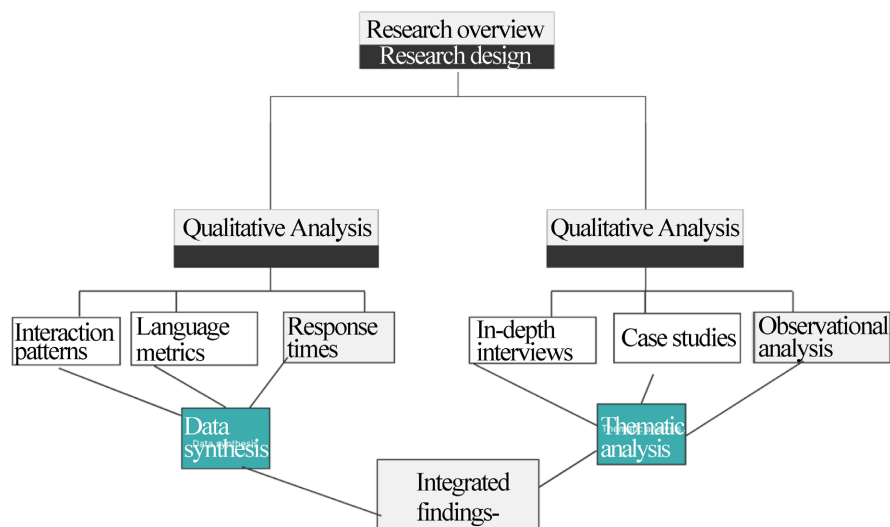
Research overview
Research design

Qualitative Analysis

Qualitative Analysis

Interaction patterns

Language metrics

Response times

In-depth interviews

Case studies

Observational analysis

Data synthesis
Data synthesis

Thematic analysis
Thematic analysis

Integrated findings-